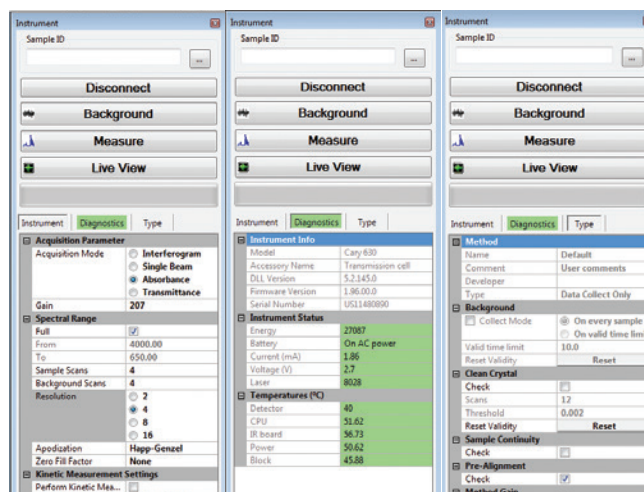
Instrument
Sample ID
...
Disconnect
Background
Measure
Live View
Instrument | Diagnostics | Type

| Acquisition Parameter | |
|---|---|
| Acquisition Mode | Interferogram |
| | Single Beam |
| | Absorbance |
| | Transmittance |
| Gain | 207 |
| Spectral Range | |
| Full | |
| From | 4000.00 |
| To | 650.00 |
| Sample Scans | 4 |
| Background Scans | 4 |
| Resolution | 2 |
| | 4 |
| | 8 |
| | 16 |
| Apodization | Happ-Genzel |
| Zero Fill Factor | None |
| Kinetic Measurement Settings | |
| Perform Kinetic Mea... | |

Instrument
Sample ID
...
Disconnect
Background
Measure
Live View
Instrument | Diagnostics | Type

| Instrument Info | |
|---|---|
| Model | Cary 630 |
| Accessory Name | Transmission cell |
| DLL Version | 5.2.145.0 |
| Firmware Version | 1.96.00.0 |
| Serial Number | US11480890 |
| Instrument Status | |
| Energy | 27087 |
| Battery | On AC power |
| Current (mA) | 1.86 |
| Voltage (V) | 2.7 |
| Laser | 8028 |
| Temperatures (°C) | |
| Detector | 40 |
| CPU | 51.62 |
| IR board | 56.73 |
| Power | 50.62 |
| Block | 45.88 |

Instrument
Sample ID
...
Disconnect
Background
Measure
Live View
Instrument | Diagnostics | Type

| Method | |
|---|---|
| Name | Default |
| Comment | User comments |
| Developer | |
| Type | Data Collect Only |
| Background | |
| Collect Mode | On every sample |
| | On valid time lim |
| Valid time limit | 10.0 |
| Reset Validity | Reset |
| Clean Crystal | |
| Check | |
| Scans | 12 |
| Threshold | 0.002 |
| Reset Validity | Reset |
| Sample Continuity | |
| Check | |
| Pre-Alignment | |
| Check | |
| Method Gain | |